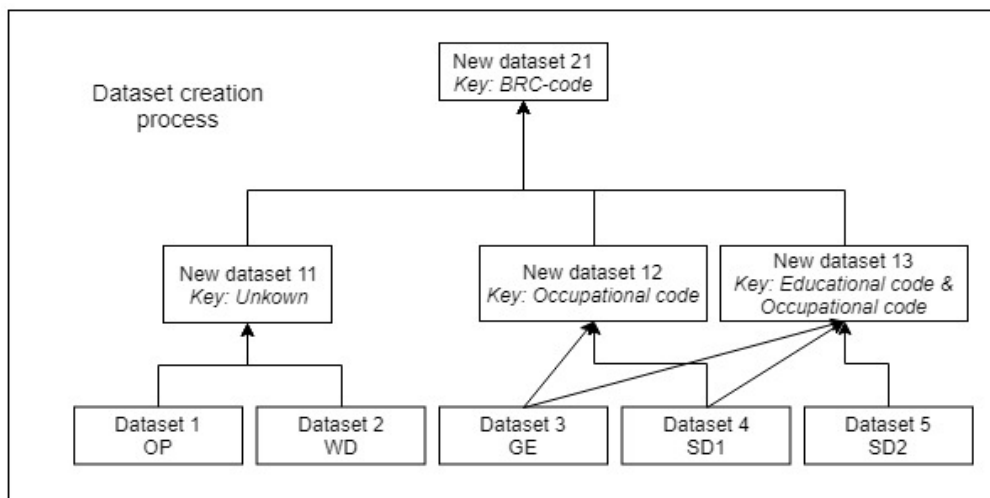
Dataset creation process

New dataset 21
Key: BRC-code

New dataset 11
Key: Unkown

New dataset 12
Key: Occupational code

New dataset 13
Key: Educational code & Occupational code

Dataset 1
OP

Dataset 2
WD

Dataset 3
GE

Dataset 4
SD1

Dataset 5
SD2